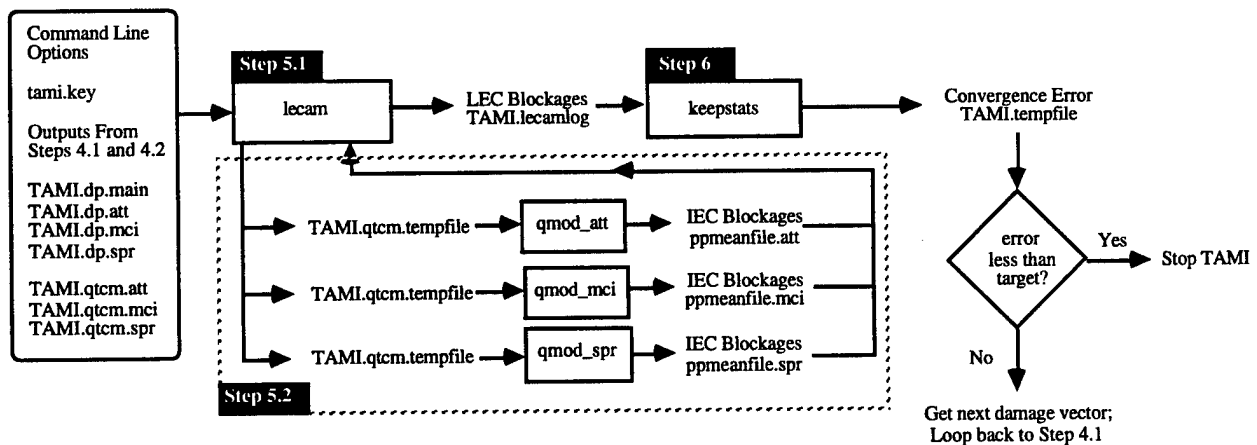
Command Line Options

tami.key

Outputs From Steps 4.1 and 4.2

TAMI.dp.main
TAMI.dp.att
TAMI.dp.mci
TAMI.dp.spr

TAMI.qtcm.att
TAMI.qtcm.mci
TAMI.qtcm.spr

Step 5.1

lecam

LEC Blockages
TAMI.lecamlog

Step 6

keepstats

Convergence Error
TAMI.tempfile

TAMI.qtcm.tempfile

qmod_att

IEC Blockages
ppmeanfile.att

TAMI.qtcm.tempfile

qmod_mci

IEC Blockages
ppmeanfile.mci

TAMI.qtcm.tempfile

qmod_spr

IEC Blockages
ppmeanfile.spr

Step 5.2

error less than target?

Yes

Stop TAMI

No

Get next damage vector;
Loop back to Step 4.1